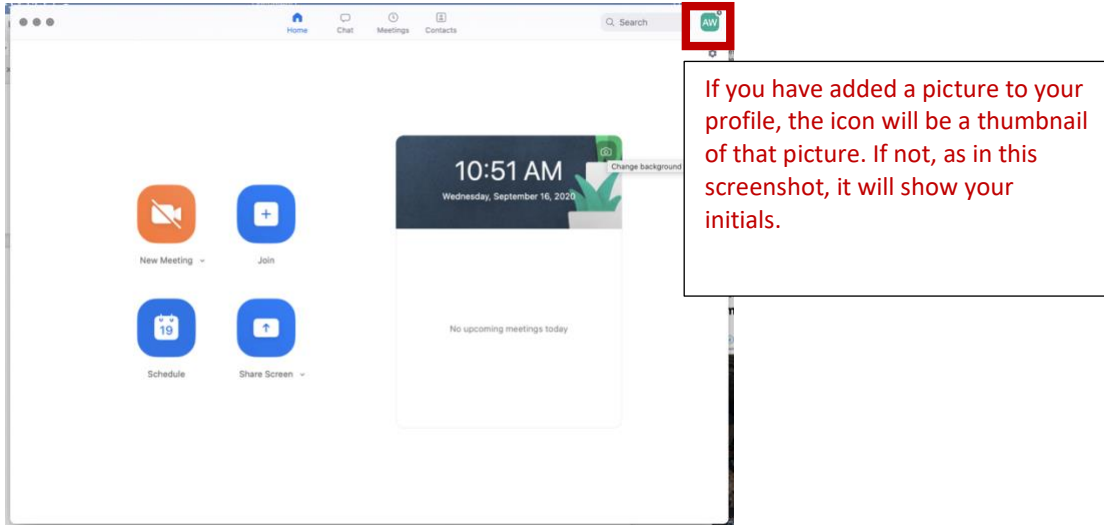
Home Chat Meetings Contacts

Search

AW

If you have added a picture to your profile, the icon will be a thumbnail of that picture. If not, as in this screenshot, it will show your initials.

10:51 AM

Wednesday, September 16, 2020

Change background

New Meeting

Join

19

Schedule

Share Screen

No upcoming meetings today